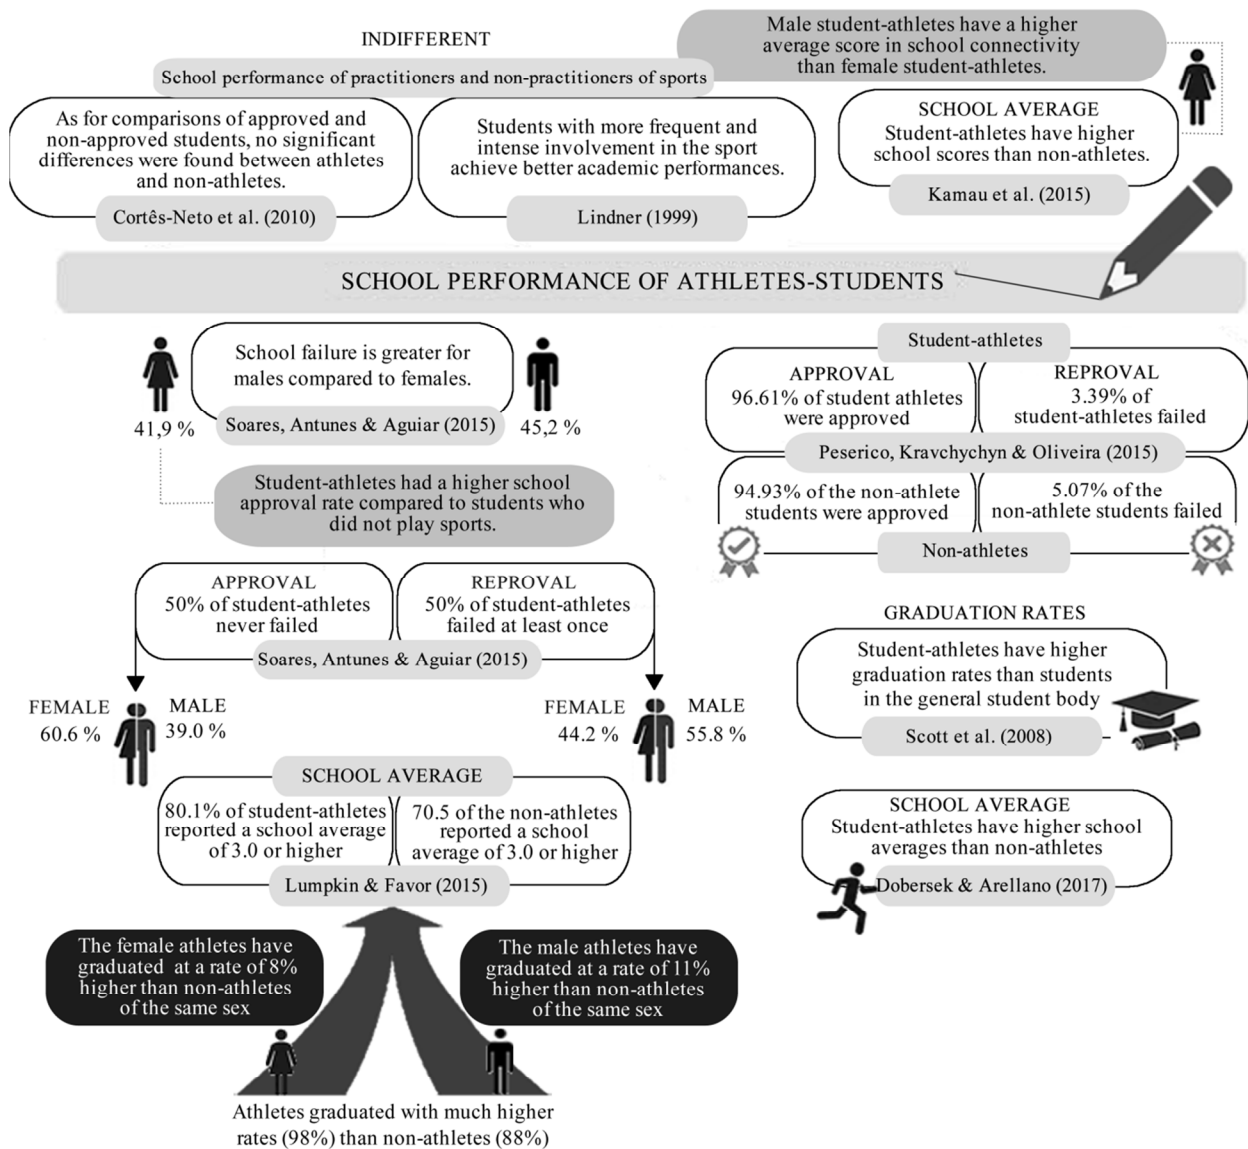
INDIFFERENT

School performance of practitioners and non-practitioners of sports

As for comparisons of approved and non-approved students, no significant differences were found between athletes and non-athletes.

Cortês-Neto et al. (2010)

Students with more frequent and intense involvement in the sport achieve better academic performances.

Lindner (1999)

Male student-athletes have a higher average score in school connectivity than female student-athletes.

SCHOOL AVERAGE
Student-athletes have higher school scores than non-athletes.

Kamau et al. (2015)

SCHOOL PERFORMANCE OF ATHLETES-STUDENTS

School failure is greater for males compared to females.

Soares, Antunes & Aguiar (2015)

41,9 %

45,2 %

Student-athletes had a higher school approval rate compared to students who did not play sports.

APPROVAL
50% of student-athletes never failed

REPROVAL
50% of student-athletes failed at least once

Soares, Antunes & Aguiar (2015)

FEMALE
60.6 %

MALE
39.0 %

FEMALE
44.2 %

MALE
55.8 %

SCHOOL AVERAGE

80.1% of student-athletes reported a school average of 3.0 or higher

70.5 of the non-athletes reported a school average of 3.0 or higher

Lumpkin & Favor (2015)

The female athletes have graduated at a rate of 8% higher than non-athletes of the same sex

The male athletes have graduated at a rate of 11% higher than non-athletes of the same sex

Athletes graduated with much higher rates (98%) than non-athletes (88%)

Student-athletes

APPROVAL
96.61% of student athletes were approved

REPROVAL
3.39% of student-athletes failed

Peserico, Kravchychyn & Oliveira (2015)

94.93% of the non-athlete students were approved

5.07% of the non-athlete students failed

Non-athletes

GRADUATION RATES

Student-athletes have higher graduation rates than students in the general student body

Scott et al. (2008)

SCHOOL AVERAGE
Student-athletes have higher school averages than non-athletes

Dobersek & Arellano (2017)